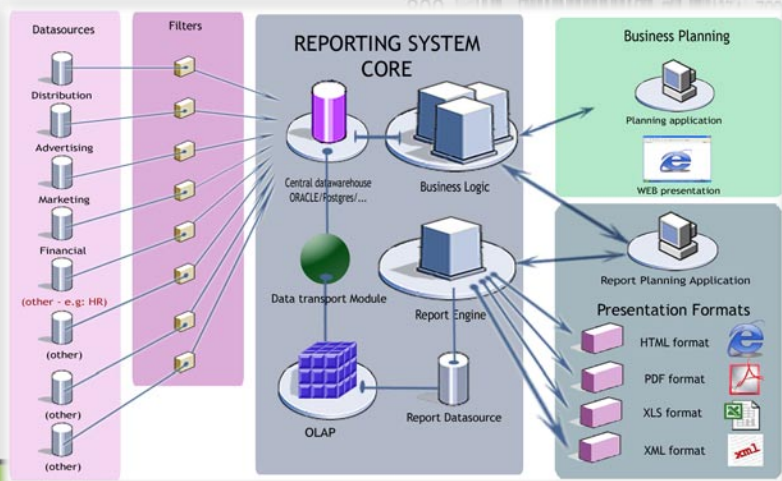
Datasources

Distribution

Advertising

Marketing

Financial

(other - e.g: HR)

(other)

(other)

(other)

Filters

REPORTING SYSTEM CORE

Central datawarehouse ORACLE/Postgres/...

Business Logic

Data transport Module

Report Engine

OLAP

Report Datasource

Business Planning

Planning application

WEB presentation

Report Planning Application

Presentation Formats

HTML format

PDF format

XLS format

XML format

xml